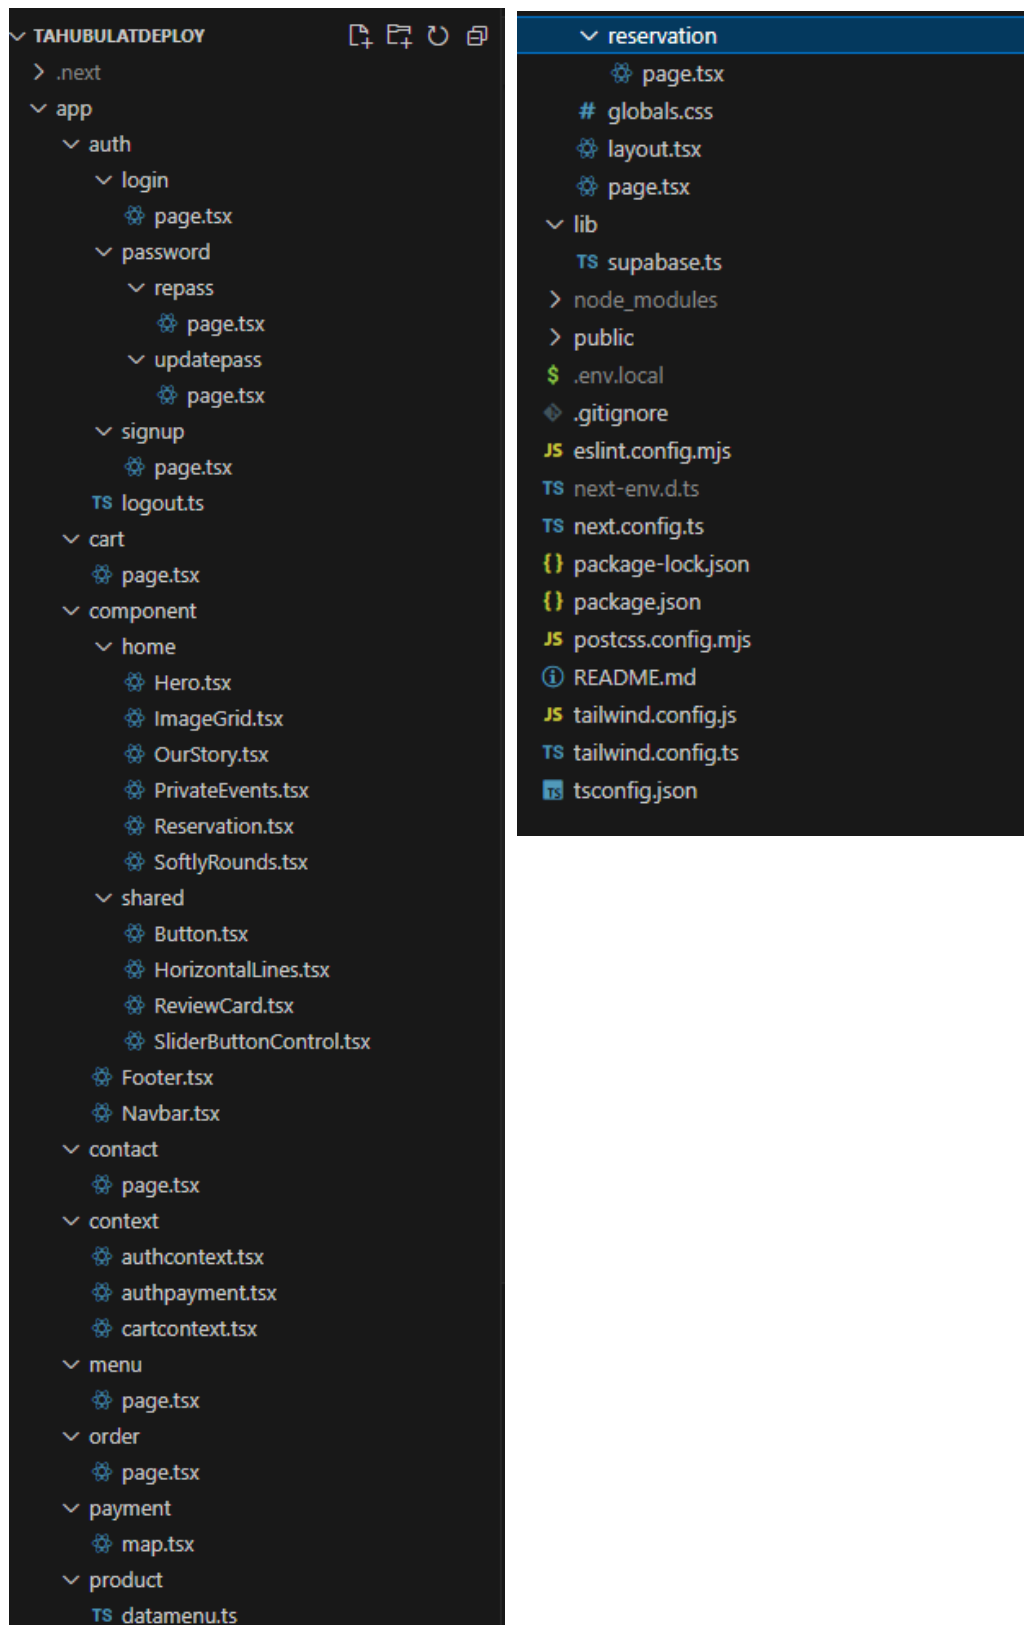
TAHUBULATDEPLOY
.next
app
auth
login
page.tsx
password
repass
page.tsx
updatepass
page.tsx
signup
page.tsx
TS logout.ts
cart
page.tsx
component
home
Hero.tsx
ImageGrid.tsx
OurStory.tsx
PrivateEvents.tsx
Reservation.tsx
SoftlyRounds.tsx
shared
Button.tsx
HorizontalLines.tsx
ReviewCard.tsx
SliderButtonControl.tsx
Footer.tsx
Navbar.tsx
contact
page.tsx
context
authcontext.tsx
authpayment.tsx
cartcontext.tsx
menu
page.tsx
order
page.tsx
payment
map.tsx
product
TS datamenu.ts

reservation
page.tsx
# globals.css
layout.tsx
page.tsx
lib
TS supabase.ts
node_modules
public
$ .env.local
.gitignore
JS eslint.config.mjs
TS next-env.d.ts
TS next.config.ts
{} package-lock.json
{} package.json
JS postcss.config.mjs
README.md
JS tailwind.config.js
TS tailwind.config.ts
TS tsconfig.json